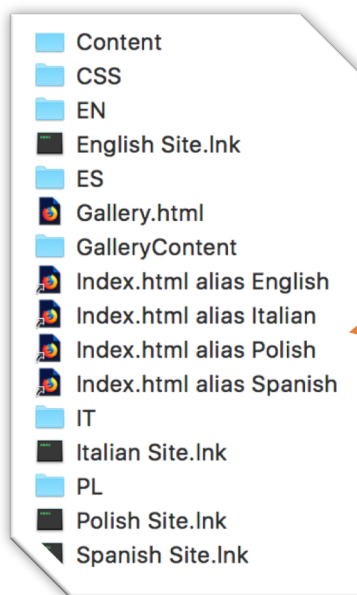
Content
CSS
EN
English Site.lnk
ES
Gallery.html
GalleryContent
Index.html alias English
Index.html alias Italian
Index.html alias Polish
Index.html alias Spanish
IT
Italian Site.lnk
PL
Polish Site.lnk
Spanish Site.lnk